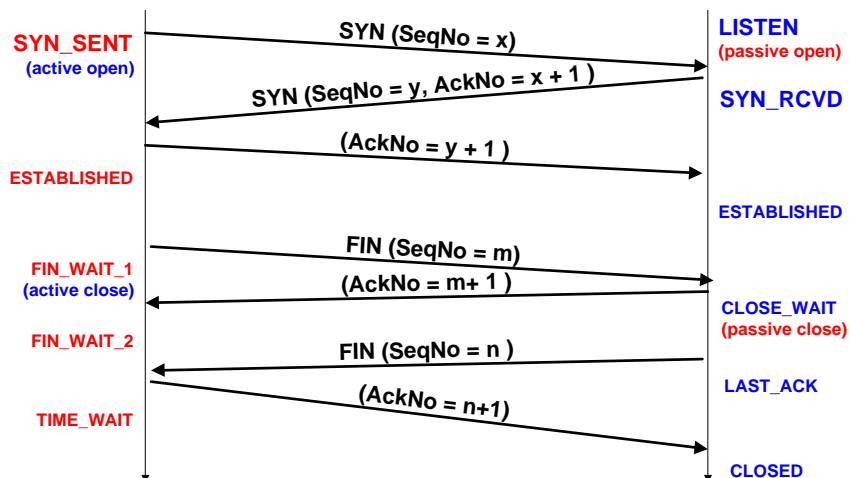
SYN_SENT
(active open)

SYN (SeqNo = x)

LISTEN
(passive open)

SYN (SeqNo = y, AckNo = x + 1 )

SYN_RCVD

(AckNo = y + 1 )

ESTABLISHED

ESTABLISHED

FIN (SeqNo = m)

FIN_WAIT_1
(active close)

(AckNo = m+ 1 )

CLOSE_WAIT
(passive close)

FIN_WAIT_2

FIN (SeqNo = n )

LAST_ACK

(AckNo = n+1)

TIME_WAIT

CLOSED